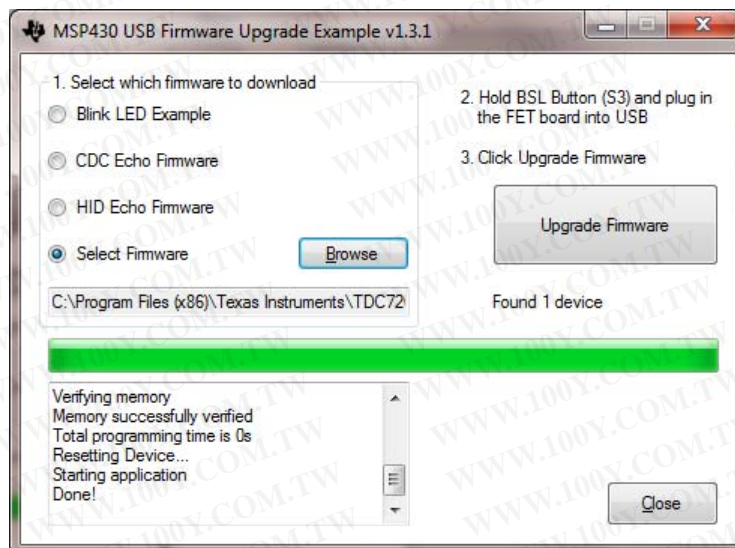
MSP430 USB Firmware Upgrade Example v1.3.1

1. Select which firmware to download

Blink LED Example

CDC Echo Firmware

HID Echo Firmware

Select Firmware

Browse

C:\Program Files (x86)\Texas Instruments\TDC72

2. Hold BSL Button (S3) and plug in the FET board into USB

3. Click Upgrade Firmware

Upgrade Firmware

Found 1 device

Verifying memory
Memory successfully verified
Total programming time is 0s
Resetting Device...
Starting application
Done!

Close

WWW.100Y.COM.TW